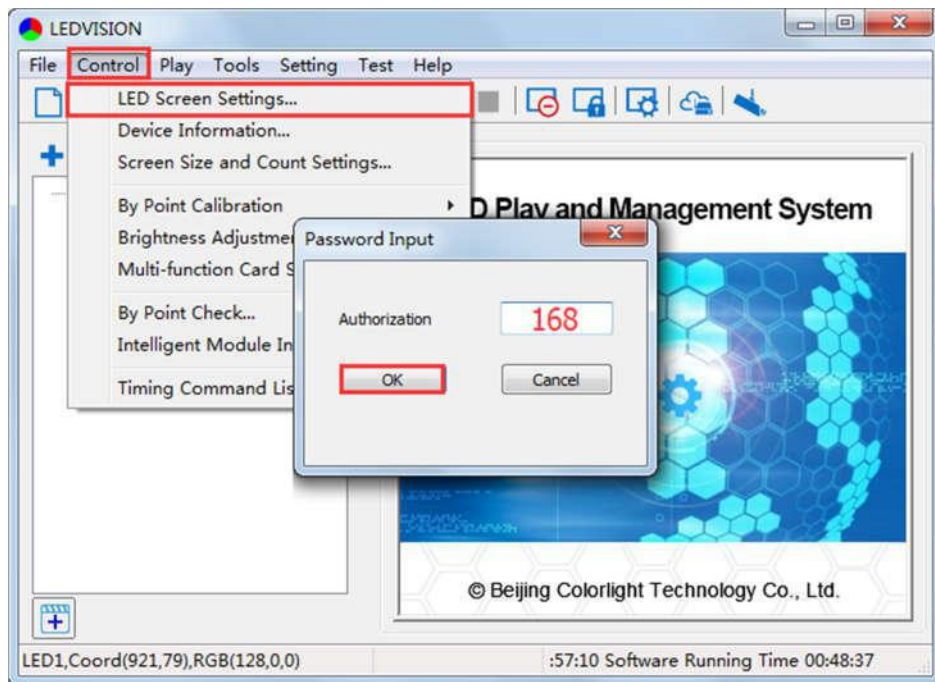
LEDVISION

File Control Play Tools Setting Test Help

LED Screen Settings...
Device Information...
Screen Size and Count Settings...
By Point Calibration
Brightness Adjustme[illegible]
Multi-function Card S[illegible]
By Point Check...
Intelligent Module In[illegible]
Timing Command Lis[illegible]

D Play and Management System

Password Input

Authorization 168

OK Cancel

© Beijing Colorlight Technology Co., Ltd.

LED1,Coord(921,79),RGB(128,0,0)

:57:10 Software Running Time 00:48:37